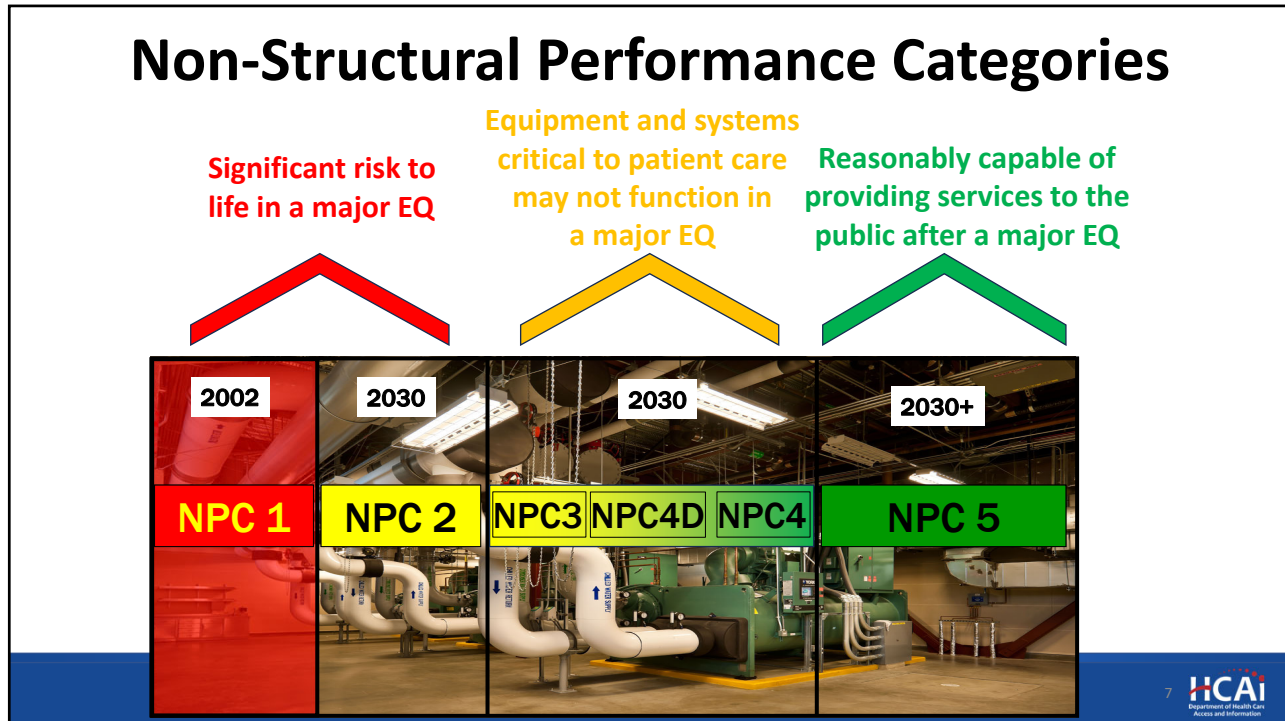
Non-Structural Performance Categories

Significant risk to life in a major EQ

Equipment and systems critical to patient care may not function in a major EQ

Reasonably capable of providing services to the public after a major EQ

2002

2030

2030

2030+

NPC 1

NPC 2

NPC3

NPC4D

NPC4

NPC 5

7

HCAI
Department of Health Care Access and Information